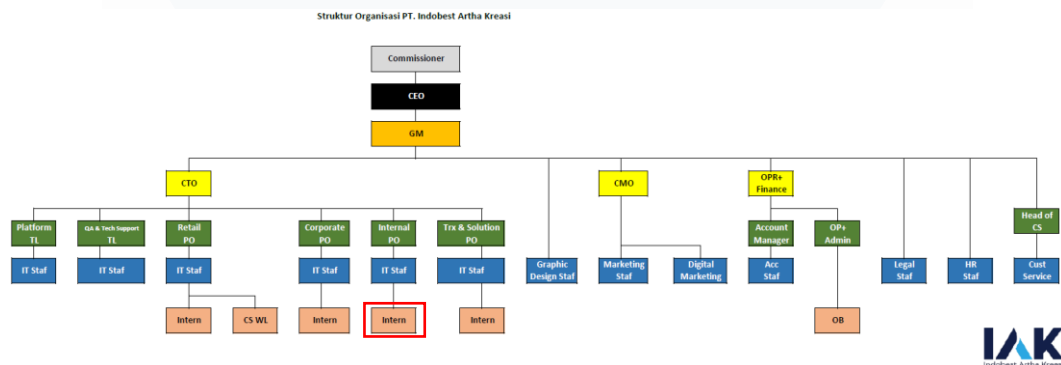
Struktur Organisasi PT. Indobest Artha Kreasi

Commissioner

CEO

GM

CTO

CMO

OPR+ Finance

Platform TL

QA & Tech Support TL

Retail PO

Corporate PO

Internal PO

Trx & Solution PO

Account Manager

OP+ Admin

Head of CS

IT Staf

IT Staf

IT Staf

IT Staf

IT Staf

IT Staf

Graphic Design Staf

Marketing Staf

Digital Marketing

Acc Staf

Legal Staf

HR Staf

Cust Service

Intern

CS WL

Intern

Intern

Intern

OB

IAK
Indobest Artha Kreasi